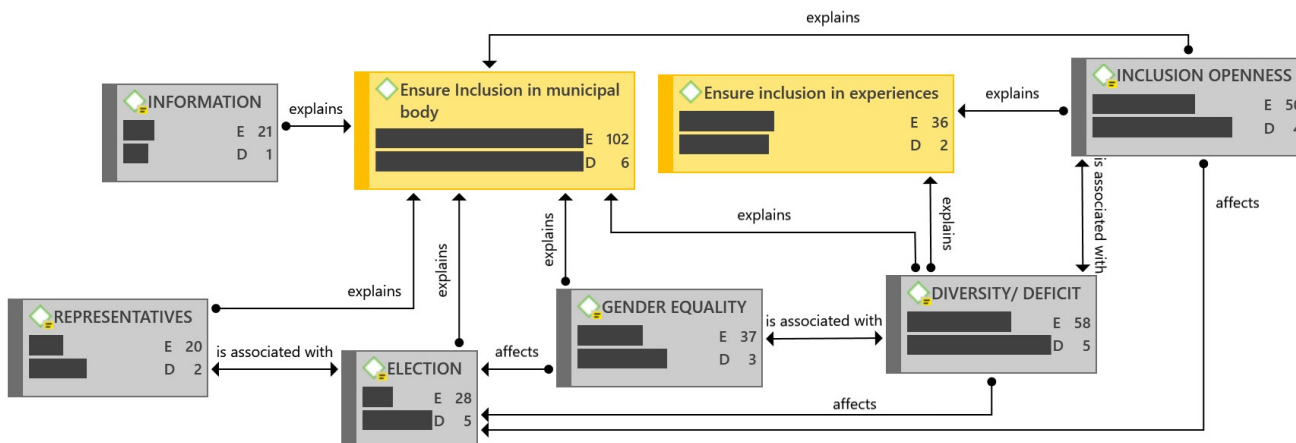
explains

INFORMATION
E 21
D 1

explains

Ensure Inclusion in municipal body
E 102
D 6

Ensure inclusion in experiences
E 36
D 2

explains

INCLUSION OPENNESS
E 50
D 4

is associated with

affects

explains

explains

explains

explains

explains

REPRESENTATIVES
E 20
D 2

is associated with

ELECTION
E 28
D 5

affects

GENDER EQUALITY
E 37
D 3

is associated with

DIVERSITY/ DEFICIT
E 58
D 5

affects